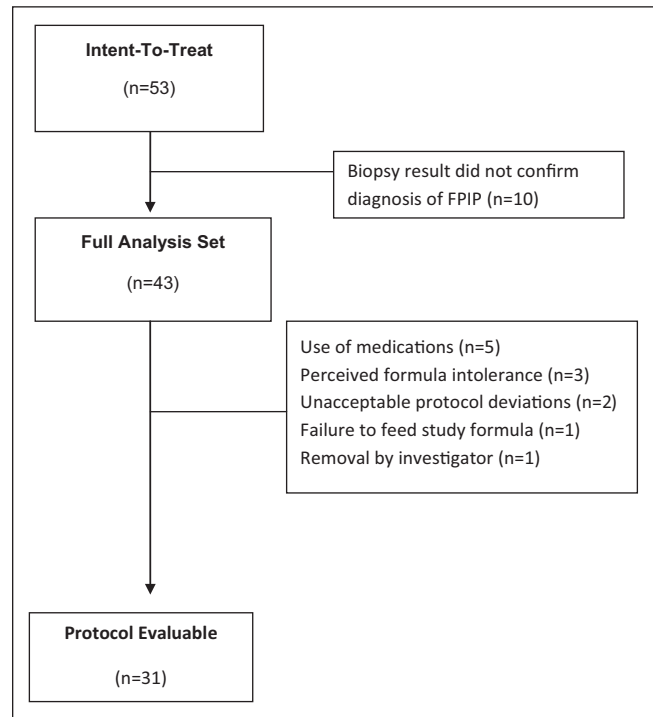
Intent-To-Treat
(n=53)

Biopsy result did not confirm diagnosis of FPIP (n=10)

Full Analysis Set
(n=43)

Use of medications (n=5)
Perceived formula intolerance (n=3)
Unacceptable protocol deviations (n=2)
Failure to feed study formula (n=1)
Removal by investigator (n=1)

Protocol Evaluable
(n=31)